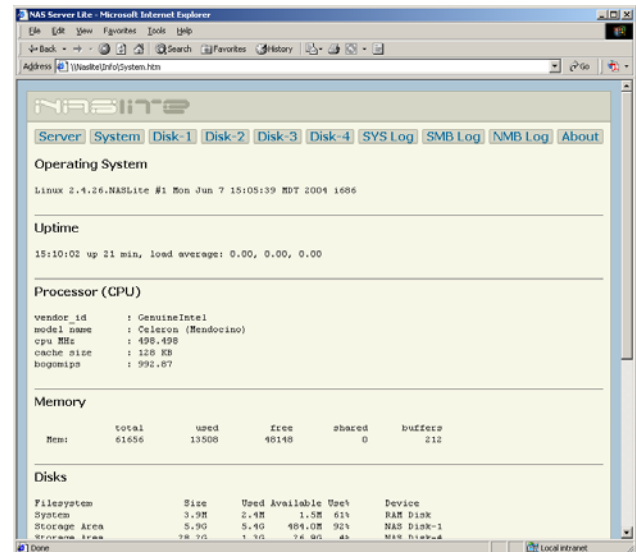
NAS Server Lite - Microsoft Internet Explorer

File Edit View Favorites Tools Help

Back → Search Favorites History

Address \\Naslite\Info\System.htm

Go

NASLITE

Server System Disk-1 Disk-2 Disk-3 Disk-4 SYS Log SMB Log NMB Log About

Operating System

Linux 2.4.26.NASLite #1 Mon Jun 7 15:05:39 MDT 2004 i686

Uptime

15:10:02 up 21 min, load average: 0.00, 0.00, 0.00

Processor (CPU)

vendor_id : GenuineIntel
model name : Celeron (Mendocino)
cpu MHz : 498.498
cache size : 128 KB
bogomips : 992.87

Memory

| | total | used | free | shared | buffers |
|---|---|---|---|---|---|
| Mem: | 61656 | 13508 | 48148 | 0 | 212 |

Disks

| Filesystem | Size | Used | Available | Use% | Device |
|---|---|---|---|---|---|
| System | 3.9M | 2.4M | 1.5M | 61% | RAM Disk |
| Storage Area | 5.9G | 5.4G | 484.0M | 92% | NAS Disk-1 |
| Storage Area | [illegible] | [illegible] | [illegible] | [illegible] | NAS Disk-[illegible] |

Done

Local intranet